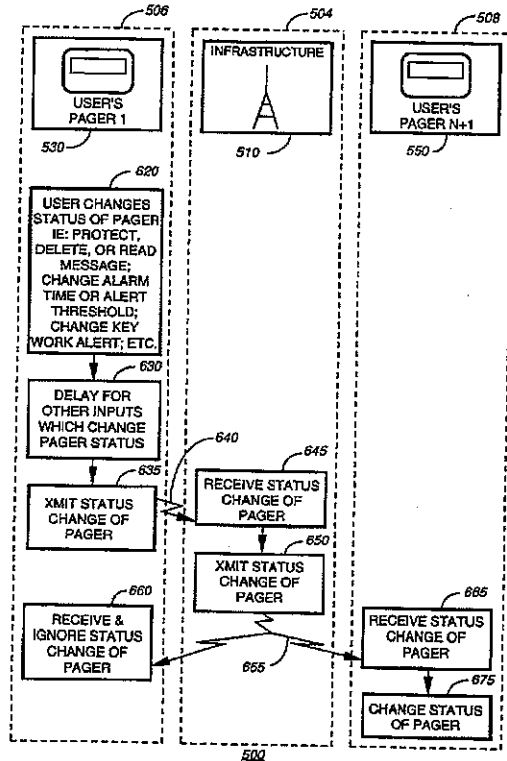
506

504

508

INFRASTRUCTURE

USER'S PAGER 1

530

510

USER'S PAGER N+1

550

620

USER CHANGES STATUS OF PAGER IE: PROTECT, DELETE, OR READ MESSAGE; CHANGE ALARM TIME OR ALERT THRESHOLD; CHANGE KEY WORK ALERT; ETC.

630

DELAY FOR OTHER INPUTS WHICH CHANGE PAGER STATUS

640

645

635

XMIT STATUS CHANGE OF PAGER

RECEIVE STATUS CHANGE OF PAGER

650

XMIT STATUS CHANGE OF PAGER

660

RECEIVE & IGNORE STATUS CHANGE OF PAGER

665

RECEIVE STATUS CHANGE OF PAGER

655

675

CHANGE STATUS OF PAGER

500